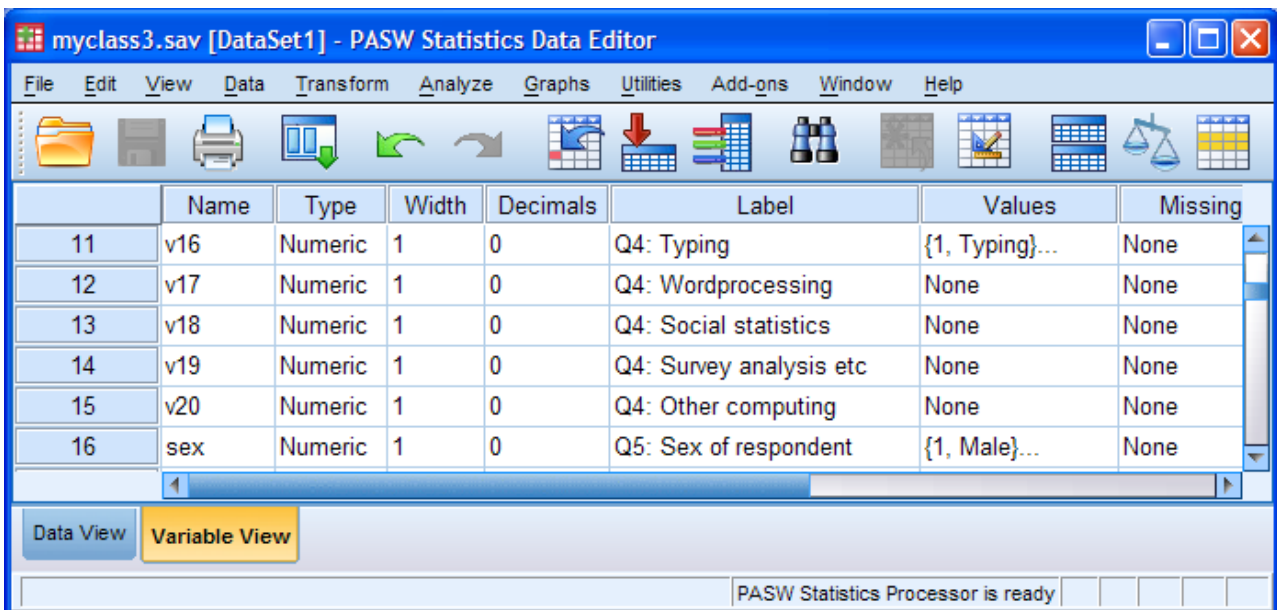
myclass3.sav [DataSet1] - PASW Statistics Data Editor

File Edit View Data Transform Analyze Graphs Utilities Add-ons Window Help

| | Name | Type | Width | Decimals | Label | Values | Missing |
|---|---|---|---|---|---|---|---|
| 11 | v16 | Numeric | 1 | 0 | Q4: Typing | {1, Typing}... | None |
| 12 | v17 | Numeric | 1 | 0 | Q4: Wordprocessing | None | None |
| 13 | v18 | Numeric | 1 | 0 | Q4: Social statistics | None | None |
| 14 | v19 | Numeric | 1 | 0 | Q4: Survey analysis etc | None | None |
| 15 | v20 | Numeric | 1 | 0 | Q4: Other computing | None | None |
| 16 | sex | Numeric | 1 | 0 | Q5: Sex of respondent | {1, Male}... | None |

Data View Variable View

PASW Statistics Processor is ready